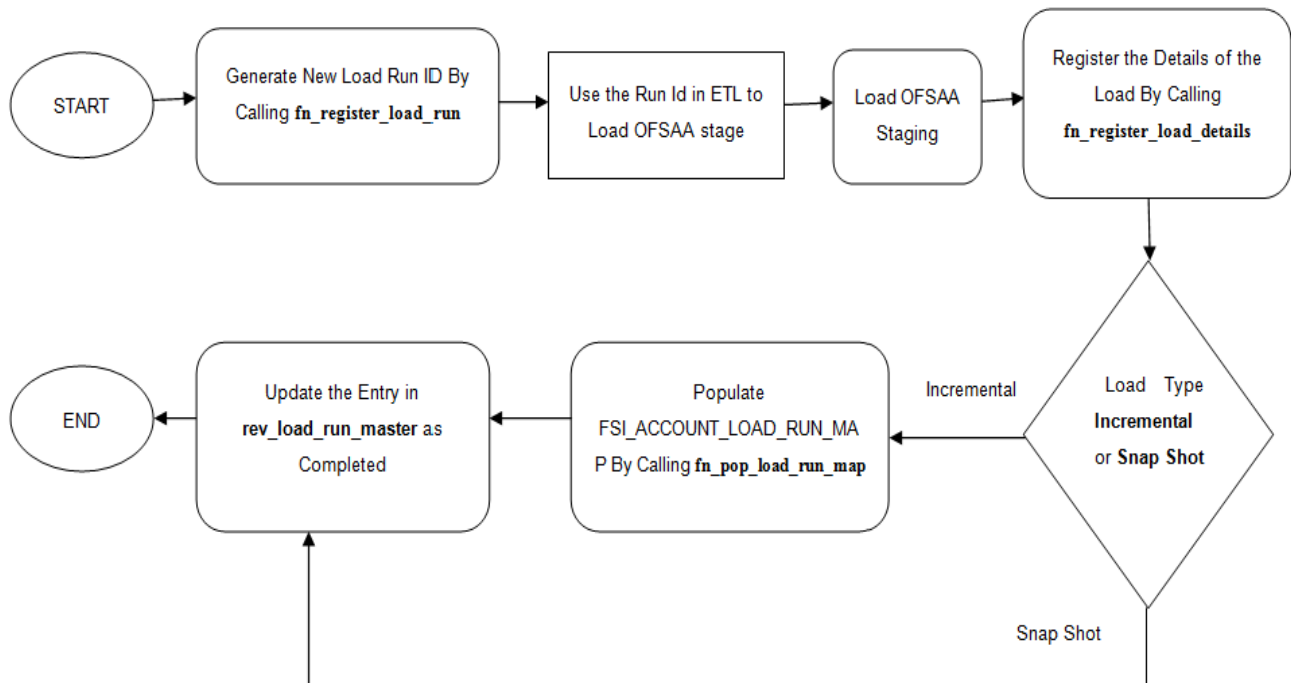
START

Generate New Load Run ID By Calling **fn_register_load_run**

Use the Run Id in ETL to Load OFSAA stage

Load OFSAA Staging

Register the Details of the Load By Calling **fn_register_load_details**

Load Type **Incremental** or **Snap Shot**

Incremental

Populate FSI_ACCOUNT_LOAD_RUN_MAP By Calling **fn_pop_load_run_map**

Update the Entry in **rev_load_run_master** as Completed

END

Snap Shot